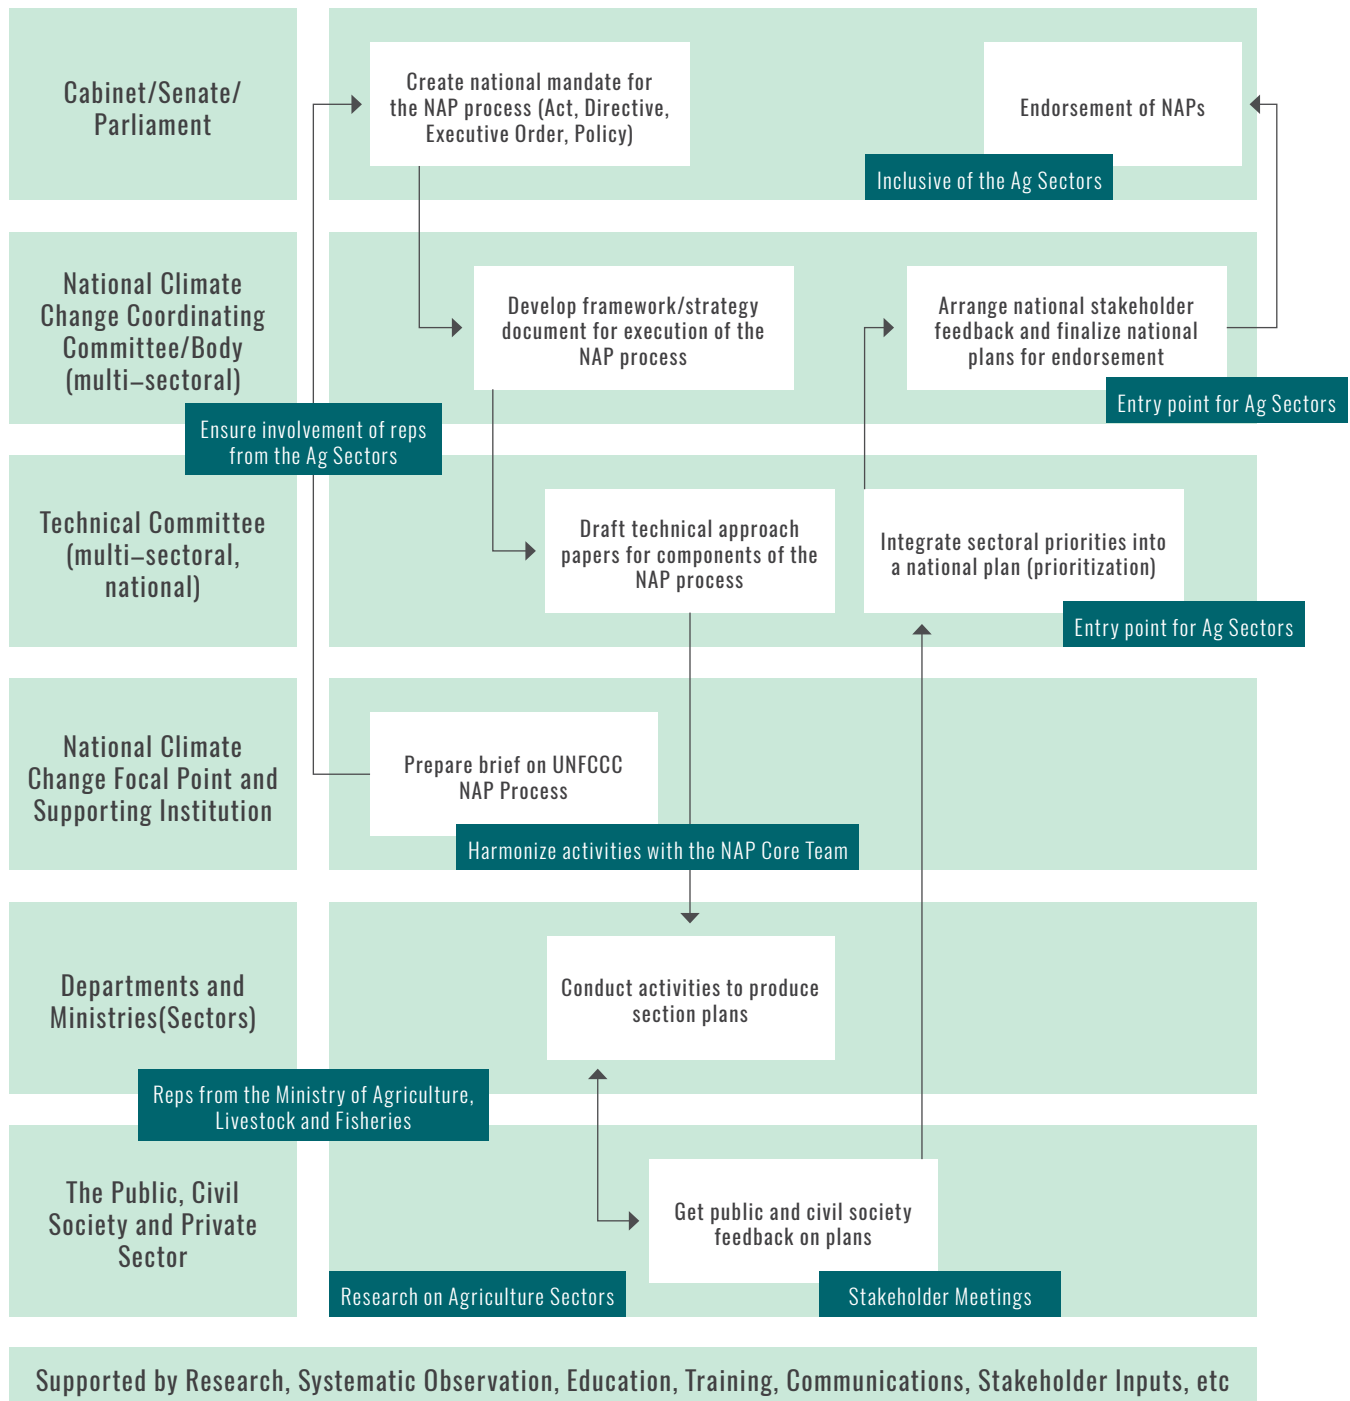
Cabinet/Senate/ Parliament

Create national mandate for the NAP process (Act, Directive, Executive Order, Policy)

Endorsement of NAPs

Inclusive of the Ag Sectors

National Climate Change Coordinating Committee/Body (multi–sectoral)

Develop framework/strategy document for execution of the NAP process

Arrange national stakeholder feedback and finalize national plans for endorsement

Entry point for Ag Sectors

Ensure involvement of reps from the Ag Sectors

Technical Committee (multi–sectoral, national)

Draft technical approach papers for components of the NAP process

Integrate sectoral priorities into a national plan (prioritization)

Entry point for Ag Sectors

National Climate Change Focal Point and Supporting Institution

Prepare brief on UNFCCC NAP Process

Harmonize activities with the NAP Core Team

Departments and Ministries(Sectors)

Conduct activities to produce section plans

Reps from the Ministry of Agriculture, Livestock and Fisheries

The Public, Civil Society and Private Sector

Get public and civil society feedback on plans

Research on Agriculture Sectors

Stakeholder Meetings

Supported by Research, Systematic Observation, Education, Training, Communications, Stakeholder Inputs, etc